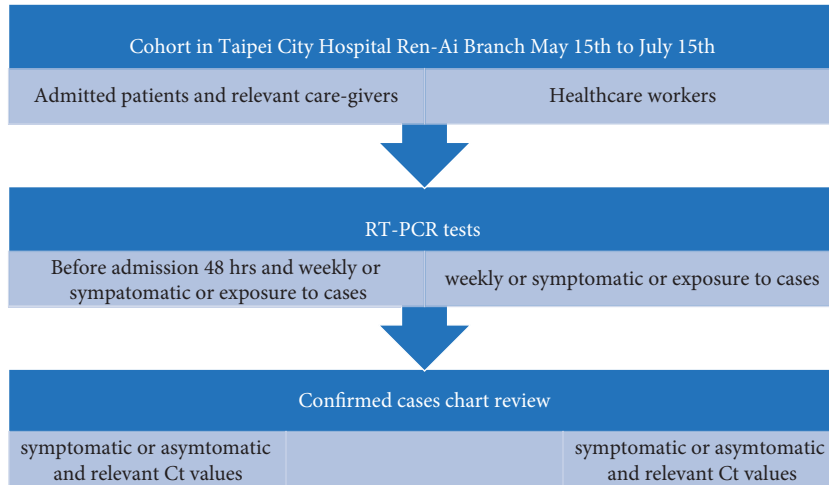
Cohort in Taipei City Hospital Ren-Ai Branch May 15th to July 15th

Admitted patients and relevant care-givers

Healthcare workers

RT-PCR tests

Before admission 48 hrs and weekly or sympatomatic or exposure to cases

weekly or symptomatic or exposure to cases

Confirmed cases chart review

symptomatic or asymtomatic and relevant Ct values

symptomatic or asymtomatic and relevant Ct values